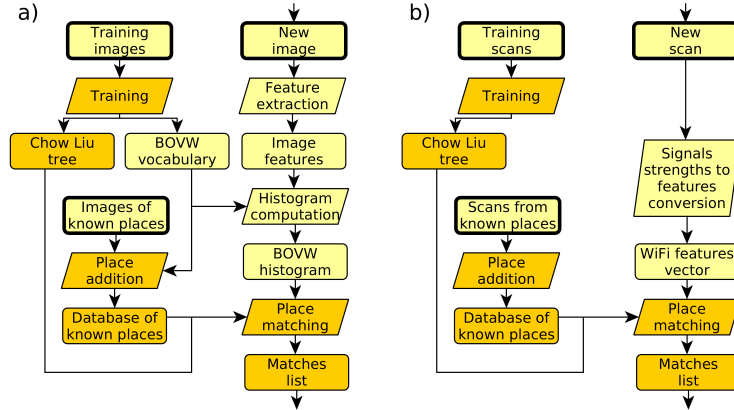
a)

Training images

Training

Chow Liu tree

BOVW vocabulary

Images of known places

Place addition

Database of known places

New image

Feature extraction

Image features

Histogram computation

BOVW histogram

Place matching

Matches list

b)

Training scans

Training

Chow Liu tree

Scans from known places

Place addition

Database of known places

New scan

Signals strengths to features conversion

WiFi features vector

Place matching

Matches list